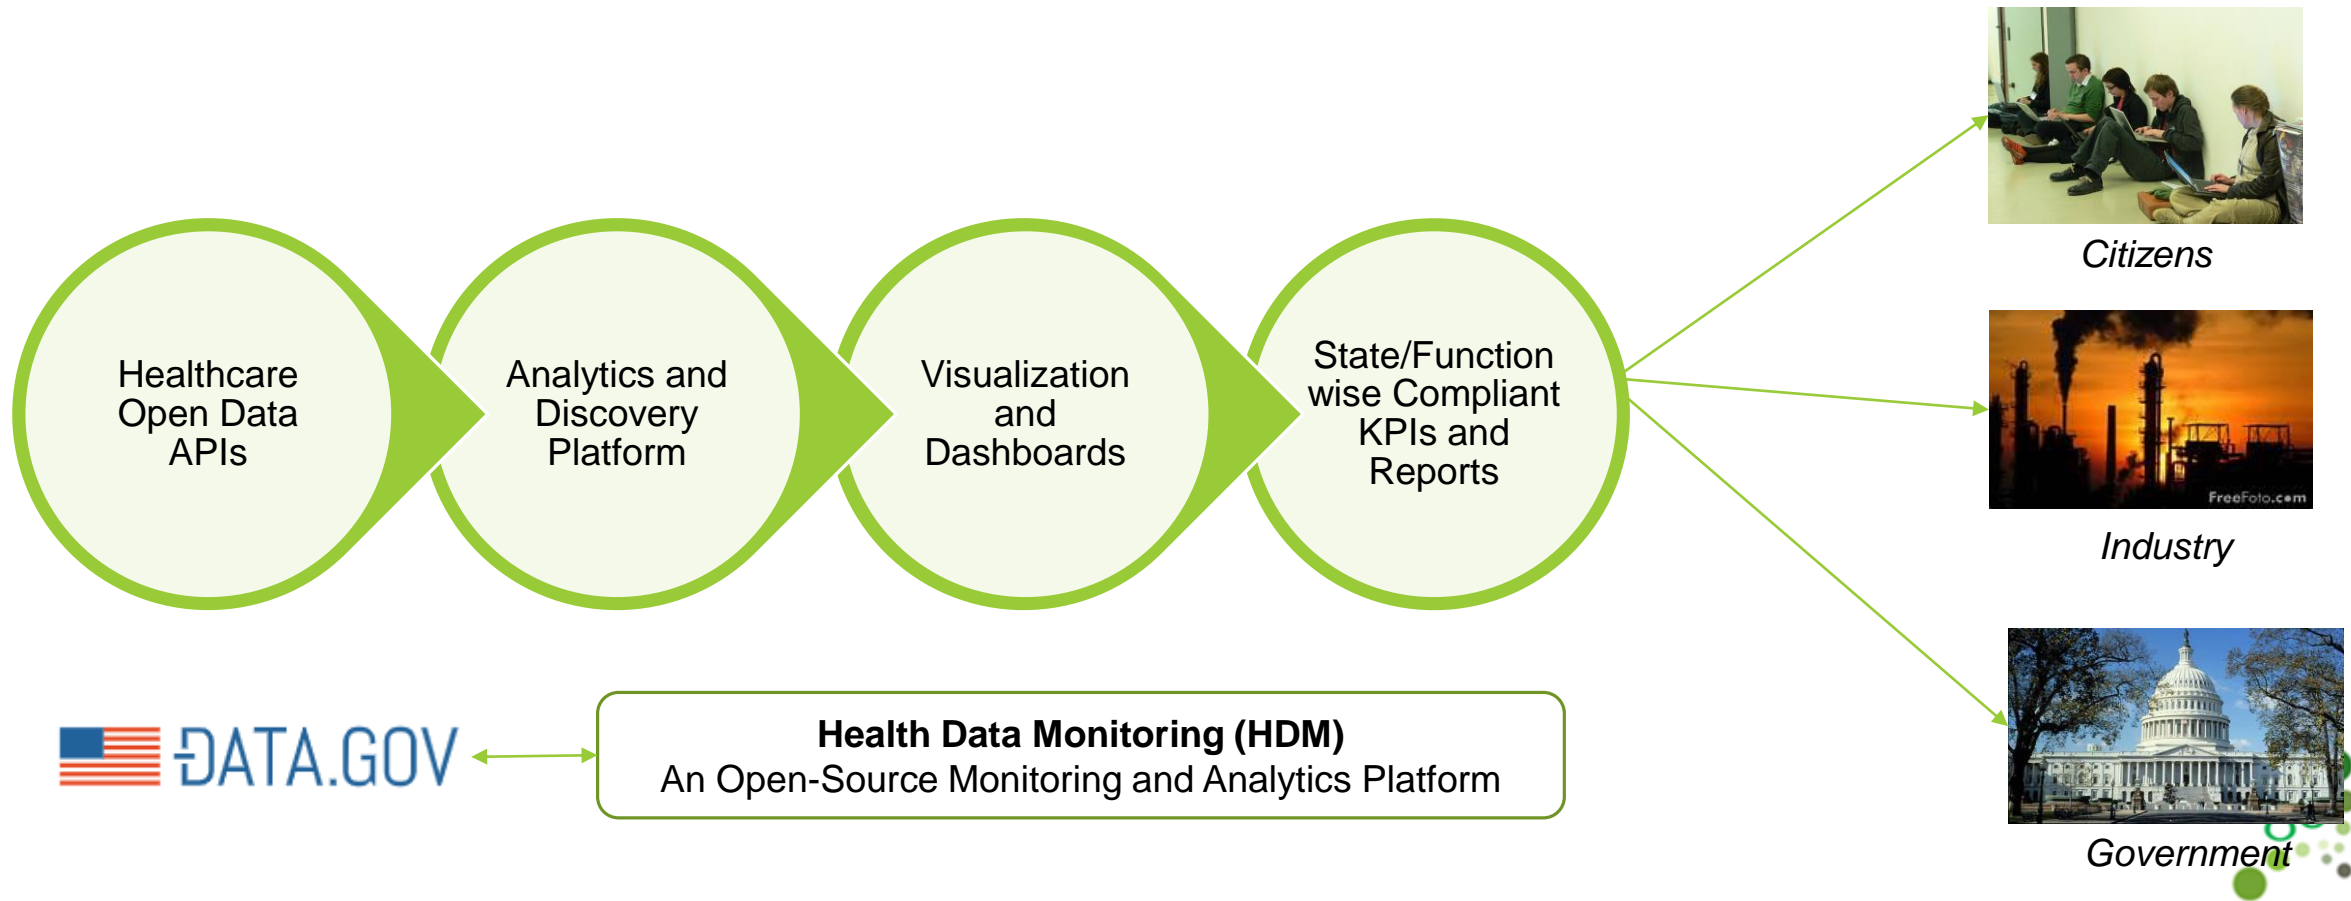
Healthcare Open Data APIs

Analytics and Discovery Platform

Visualization and Dashboards

State/Function wise Compliant KPIs and Reports

Citizens

FreeFoto.com

Industry

Government

DATA.GOV

**Health Data Monitoring (HDM)**
An Open-Source Monitoring and Analytics Platform